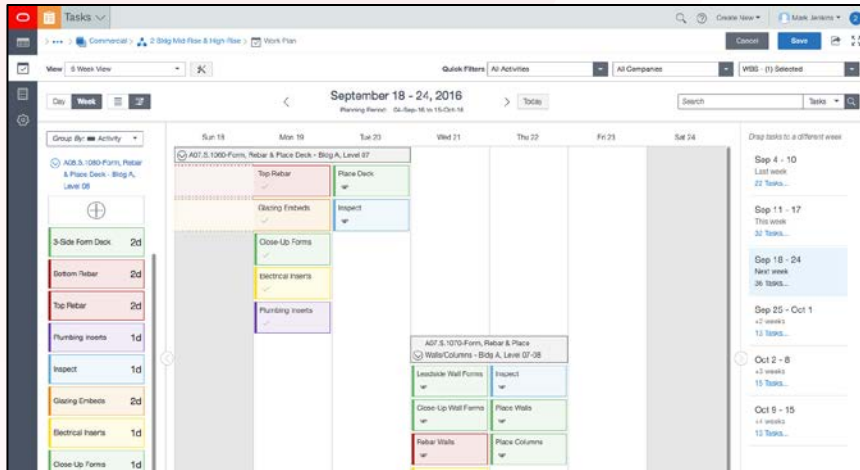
Tasks

Create New ▾ Mark Jenkins ▾

> ••• > Commercial > 2 Bldg Mid-Rise & High-Rise > Work Plan

Cancel Save

View 6 Week View

Quick Filters All Activities All Companies WBS - (1) Selected

Day Week

September 18 - 24, 2016
Planning Period: 04-Sep-16 to 15-Oct-16

Today

Search Tasks

Group By: Activity

A08.5.1080-Form, Rebar & Place Deck - Bldg A, Level 08

3-Side Form Deck 2d
Bottom Rebar 2d
Top Rebar 2d
Plumbing Inserts 1d
Inspect 1d
Glazing Embeds 2d
Electrical Inserts 1d
Close-Up Forms 1d

Sun 18 | Mon 19 | Tue 20 | Wed 21 | Thu 22 | Fri 23 | Sat 24

A07.5.1060-Form, Rebar & Place Deck - Bldg A, Level 07

Top Rebar
Place Deck
Glazing Embeds
Inspect
Close-Up Forms
Electrical Inserts
Plumbing Inserts

A07.5.1070-Form, Rebar & Place Walls/Columns - Bldg A, Level 07-08

Leadside Wall Forms
Inspect
Close-Up Wall Forms
Place Walls
Rebar Walls
Place Columns

Drag tasks to a different week

Sep 4 - 10
Last week
22 Tasks...

Sep 11 - 17
This week
32 Tasks...

Sep 18 - 24
Next week
36 Tasks...

Sep 25 - Oct 1
+2 weeks
13 Tasks...

Oct 2 - 8
+3 weeks
15 Tasks...

Oct 9 - 15
+4 weeks
13 Tasks...